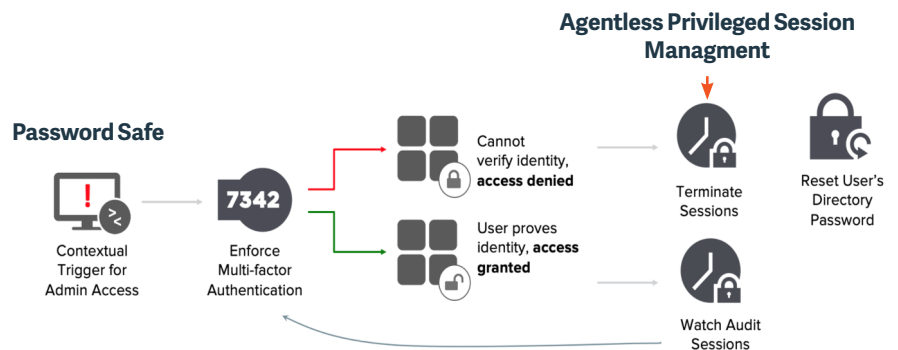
Agentless Privileged Session Managment

Password Safe

Contextual Trigger for Admin Access

7342

Enforce Multi-factor Authentication

Cannot verify identity, **access denied**

User proves identity, **access granted**

Terminate Sessions

Reset User's Directory Password

Watch Audit Sessions